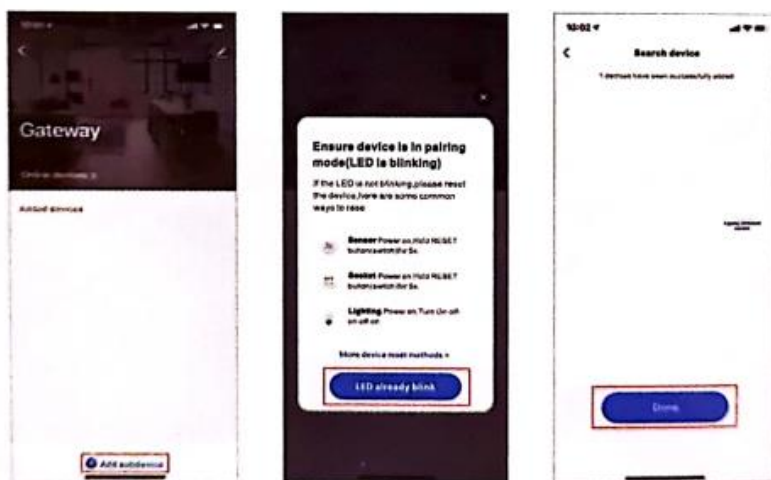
Gateway

Added devices

Add subdevice

Ensure device is in pairing mode(LED is blinking)

If the LED is not blinking,please reset the device,here are some common ways to rese

Sensor Power on,Hold RESET button/switch for 5s.

Socket Power on,Hold RESET button/switch for 5s.

Lighting Power on,Turn On off on off on

More device reset methods >

LED already blink

10:02

Search device

1 devices have been successfully added

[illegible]

Done